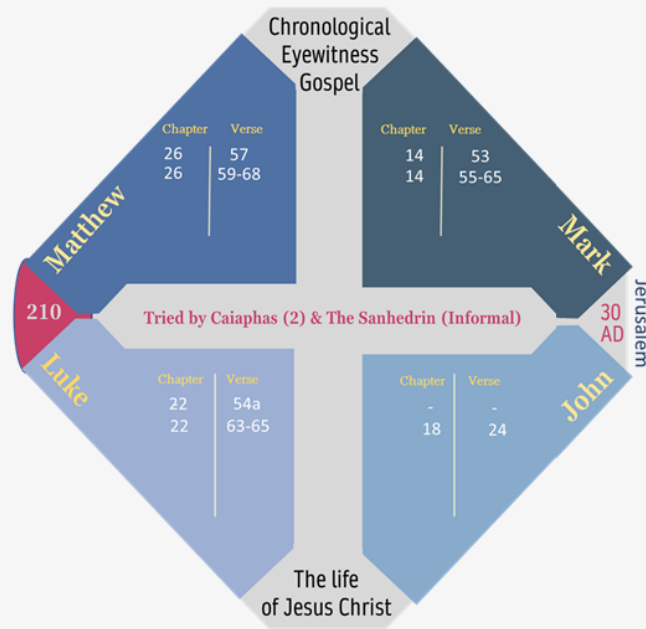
Chronological Eyewitness Gospel

Matthew

| Chapter | Verse |
|---|---|
| 26 | 57 |
| 26 | 59-68 |

Mark

| Chapter | Verse |
|---|---|
| 14 | 53 |
| 14 | 55-65 |

210

Tried by Caiaphas (2) & The Sanhedrin (Informal)

30 AD

Jerusalem

Luke

| Chapter | Verse |
|---|---|
| 22 | 54a |
| 22 | 63-65 |

John

| Chapter | Verse |
|---|---|
| - | - |
| 18 | 24 |

The life of Jesus Christ